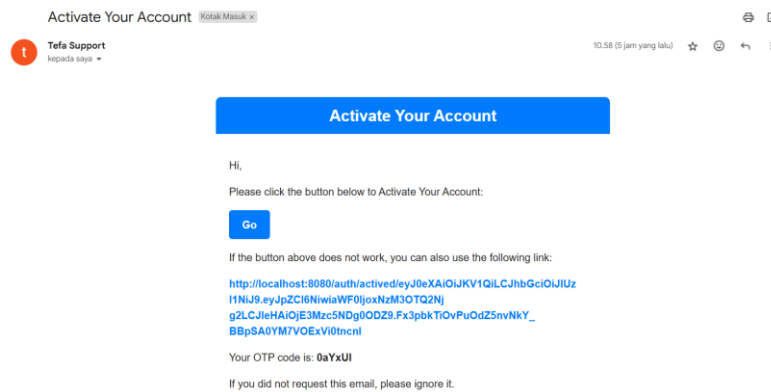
Activate Your Account Kotak Masuk ×

t

Tefa Support
kepada saya

10.58 (5 jam yang lalu)

Activate Your Account

Hi,

Please click the button below to Activate Your Account:

Go

If the button above does not work, you can also use the following link:

http://localhost:8080/auth/actived/eyJ0eXAiOiJKV1QiLCJhbGciOiJIUzI1NiJ9.eyJpZCI6NiwiaWF0IjoxNzM3OTQ2Njg2LCJleHAiOjE3Mzc5NDg0ODZ9.Fx3pbkTiOvPuOdZ5nvNkY_BBpSA0YM7VOExVi0tncnI

Your OTP code is: 0aYxUI

If you did not request this email, please ignore it.